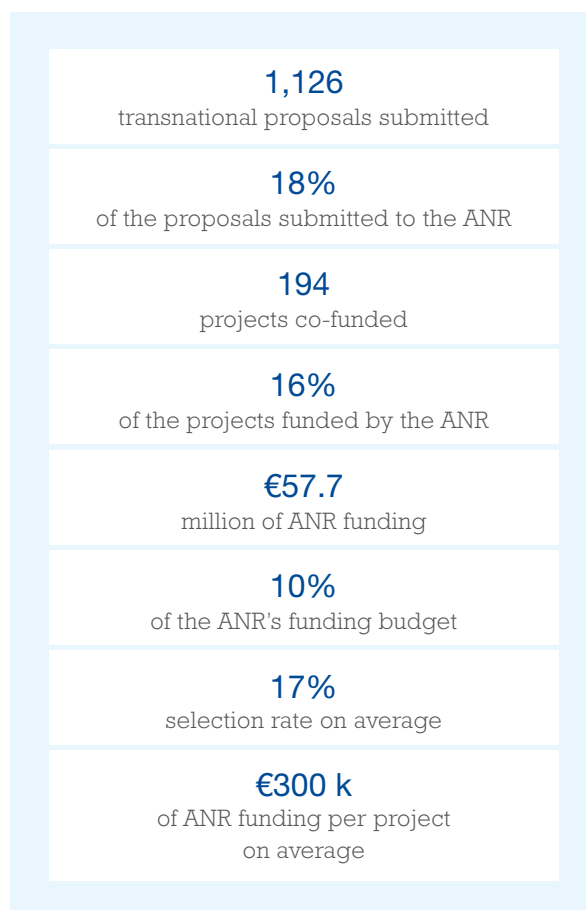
1,126
transnational proposals submitted

18%
of the proposals submitted to the ANR

194
projects co-funded

16%
of the projects funded by the ANR

€57.7
million of ANR funding

10%
of the ANR's funding budget

17%
selection rate on average

€300 k
of ANR funding per project on average